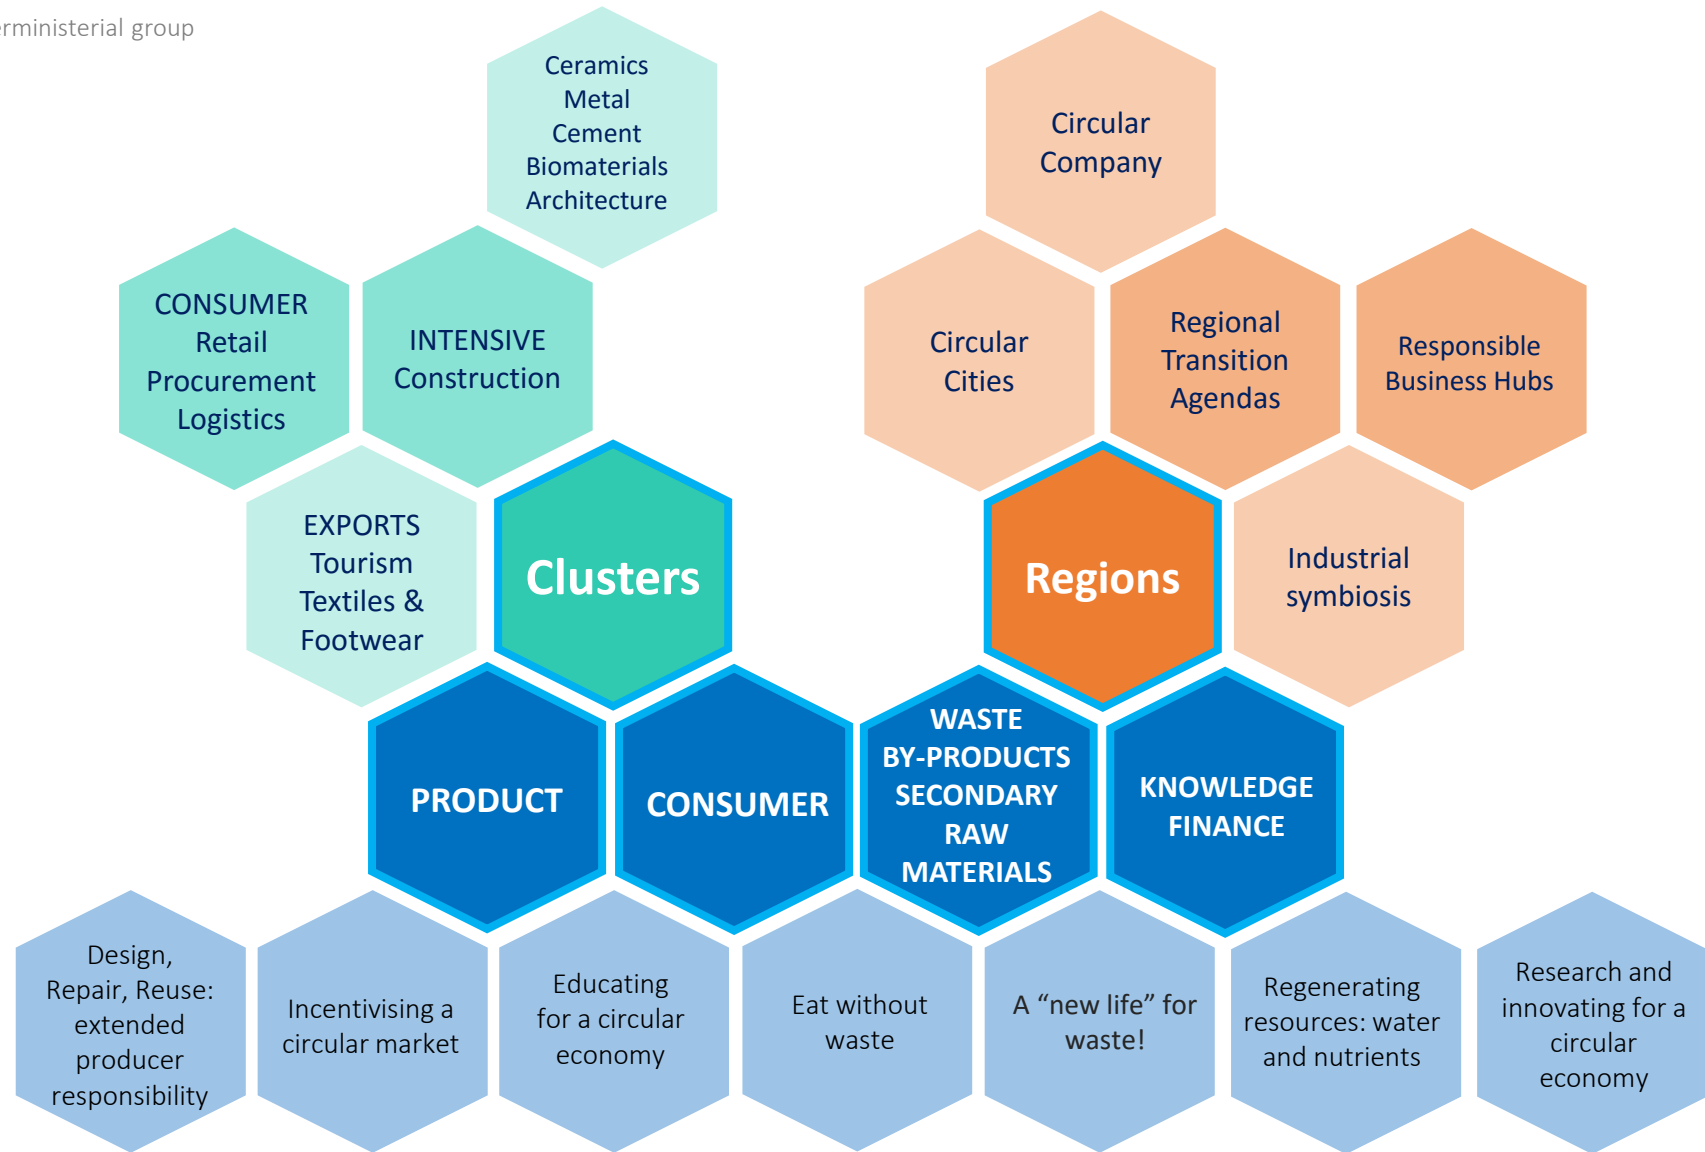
rministerial group

Ceramics
Metal
Cement
Biomaterials
Architecture

Circular Company

CONSUMER
Retail
Procurement
Logistics

INTENSIVE
Construction

Circular Cities

Regional Transition Agendas

Responsible Business Hubs

EXPORTS
Tourism
Textiles & Footwear

Clusters

Regions

Industrial symbiosis

PRODUCT

CONSUMER

WASTE
BY-PRODUCTS
SECONDARY RAW MATERIALS

KNOWLEDGE
FINANCE

Design, Repair, Reuse: extended producer responsibility

Incentivising a circular market

Educating for a circular economy

Eat without waste

A “new life” for waste!

Regenerating resources: water and nutrients

Research and innovating for a circular economy